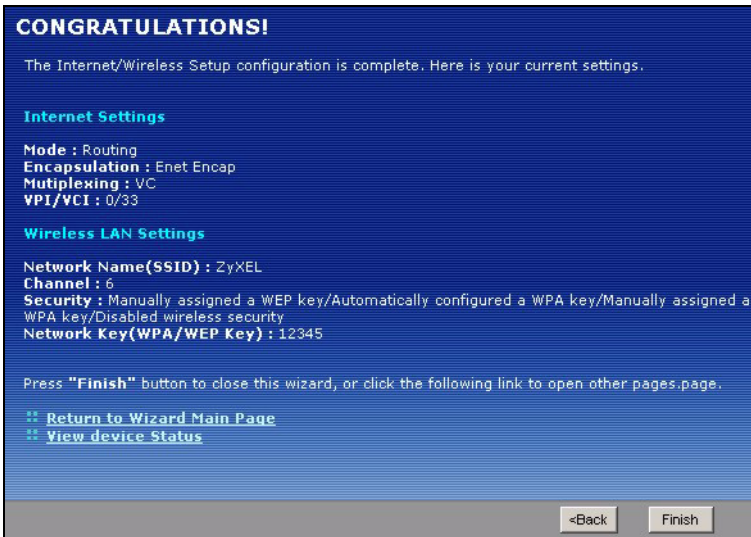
CONGRATULATIONS!

The Internet/Wireless Setup configuration is complete. Here is your current settings.

Internet Settings

Mode : Routing
Encapsulation : Enet Encap
Mutiplexing : VC
VPI/VCI : 0/33

Wireless LAN Settings

Network Name(SSID) : ZyXEL
Channel : 6
Security : Manually assigned a WEP key/Automatically configured a WPA key/Manually assigned a WPA key/Disabled wireless security
Network Key(WPA/WEP Key) : 12345

Press "Finish" button to close this wizard, or click the following link to open other pages.page.

Return to Wizard Main Page
View device Status

<Back Finish